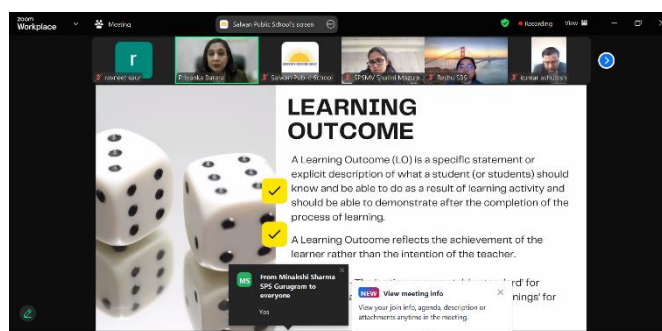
zoom Workplace

Meeting

Salwan Public School's screen

Recording

View

r

ravneet kaur

Priyanka Batara

Salwan Public School

SPSMV Shallol Mazum

Reshu SSG

kumar ashutosh

LEARNING OUTCOME

A Learning Outcome (LO) is a specific statement or explicit description of what a student (or students) should know and be able to do as a result of learning activity and should be able to demonstrate after the completion of the process of learning.

A Learning Outcome reflects the achievement of the learner rather than the intention of the teacher.

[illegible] rd' for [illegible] nings' for

MS

From Minakshi Sharma SPS Gurugram to everyone

Yes

NEW View meeting info

View your join info, agenda, description or attachments anytime in the meeting.